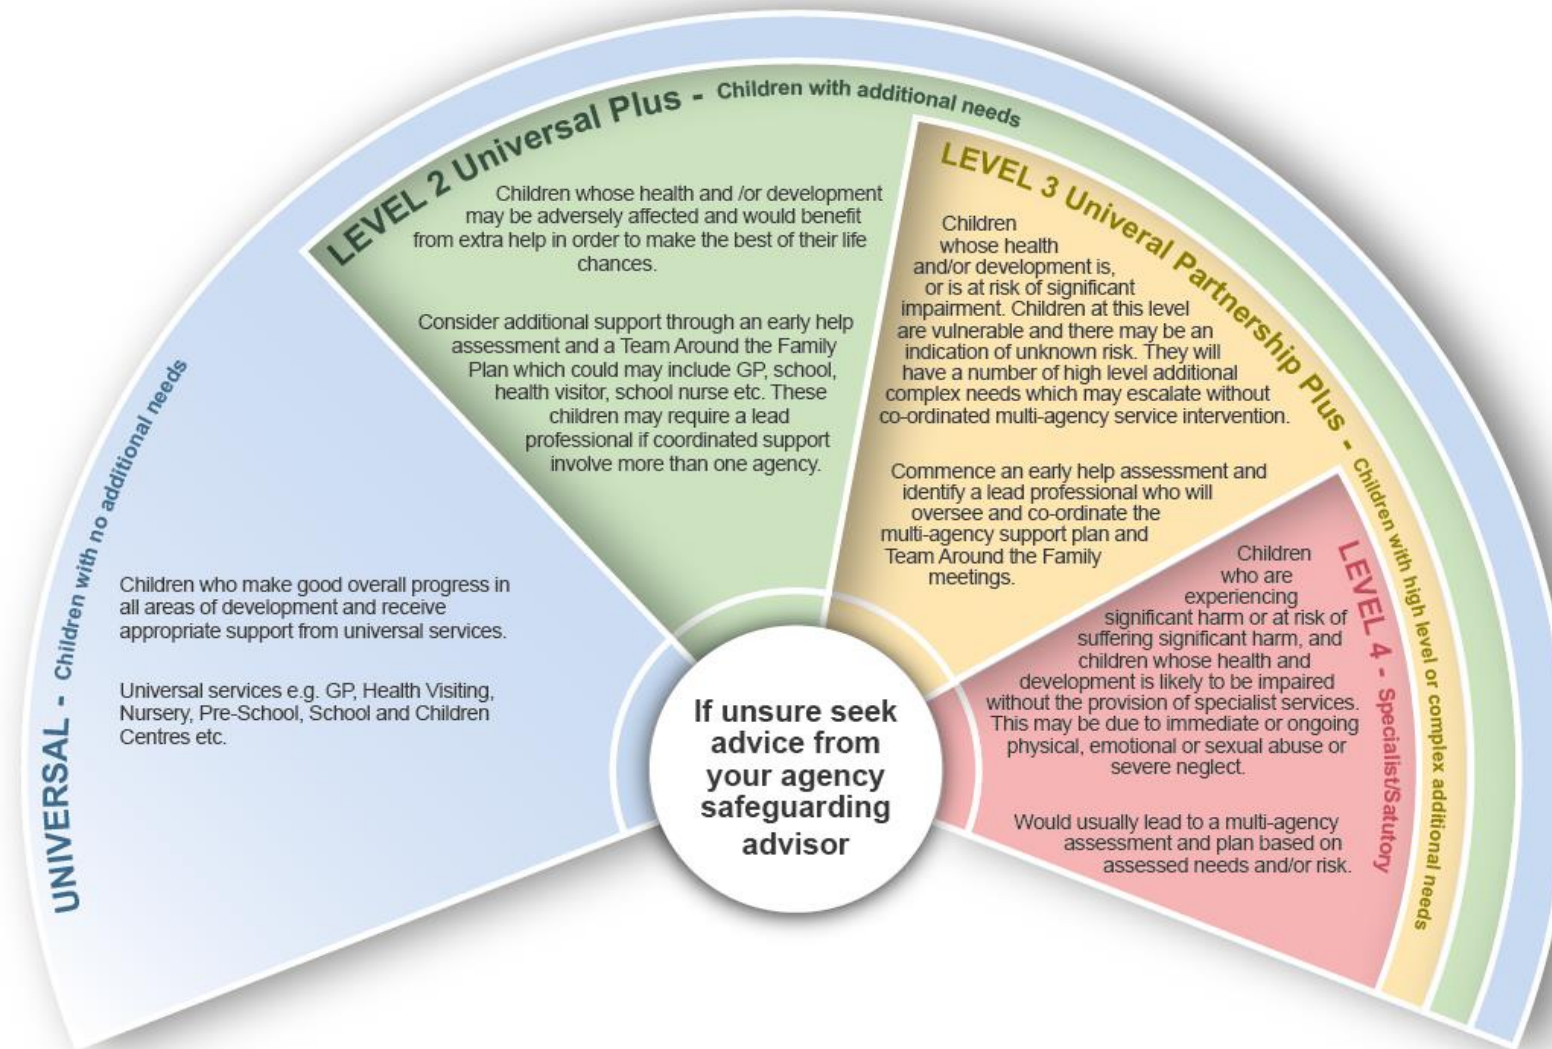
UNIVERSAL - Children with no additional needs

Children who make good overall progress in all areas of development and receive appropriate support from universal services.

Universal services e.g. GP, Health Visiting, Nursery, Pre-School, School and Children Centres etc.

LEVEL 2 Universal Plus - Children with additional needs

Children whose health and /or development may be adversely affected and would benefit from extra help in order to make the best of their life chances.

Consider additional support through an early help assessment and a Team Around the Family Plan which could may include GP, school, health visitor, school nurse etc. These children may require a lead professional if coordinated support involve more than one agency.

LEVEL 3 Univeral Partnership Plus - Children with high level or complex additional needs

Children whose health and/or development is, or is at risk of significant impairment. Children at this level are vulnerable and there may be an indication of unknown risk. They will have a number of high level additional complex needs which may escalate without co-ordinated multi-agency service intervention.

Commence an early help assessment and identify a lead professional who will oversee and co-ordinate the multi-agency support plan and Team Around the Family meetings.

LEVEL 4 - Specialist/Satutory

Children who are experiencing significant harm or at risk of suffering significant harm, and children whose health and development is likely to be impaired without the provision of specialist services. This may be due to immediate or ongoing physical, emotional or sexual abuse or severe neglect.

Would usually lead to a multi-agency assessment and plan based on assessed needs and/or risk.

If unsure seek advice from your agency safeguarding advisor